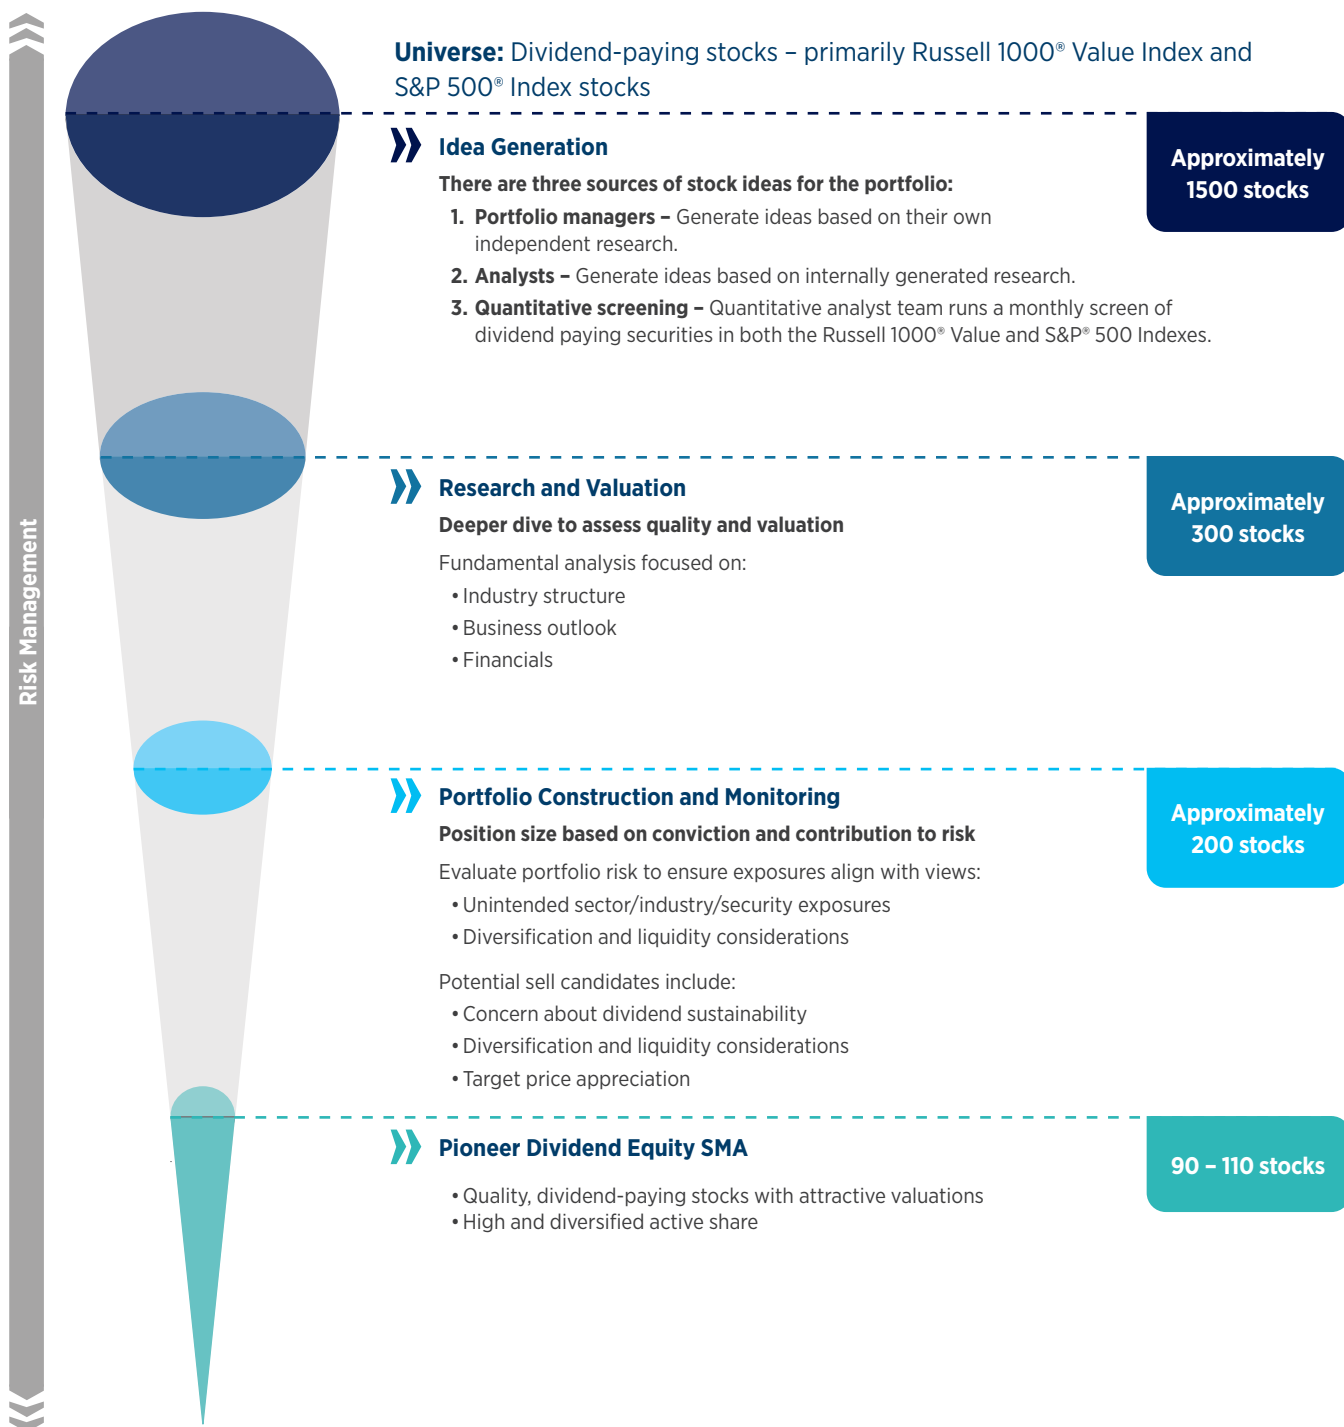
Risk Management

**Universe:** Dividend-paying stocks – primarily Russell 1000® Value Index and S&P 500® Index stocks

Idea Generation

There are three sources of stock ideas for the portfolio:

1. **Portfolio managers –** Generate ideas based on their own independent research.
2. **Analysts –** Generate ideas based on internally generated research.
3. **Quantitative screening –** Quantitative analyst team runs a monthly screen of dividend paying securities in both the Russell 1000® Value and S&P® 500 Indexes.

Approximately 1500 stocks

Research and Valuation

Deeper dive to assess quality and valuation

Fundamental analysis focused on:
• Industry structure
• Business outlook
• Financials

Approximately 300 stocks

Portfolio Construction and Monitoring

Position size based on conviction and contribution to risk

Evaluate portfolio risk to ensure exposures align with views:
• Unintended sector/industry/security exposures
• Diversification and liquidity considerations

Potential sell candidates include:
• Concern about dividend sustainability
• Diversification and liquidity considerations
• Target price appreciation

Approximately 200 stocks

Pioneer Dividend Equity SMA

• Quality, dividend-paying stocks with attractive valuations
• High and diversified active share

90 – 110 stocks